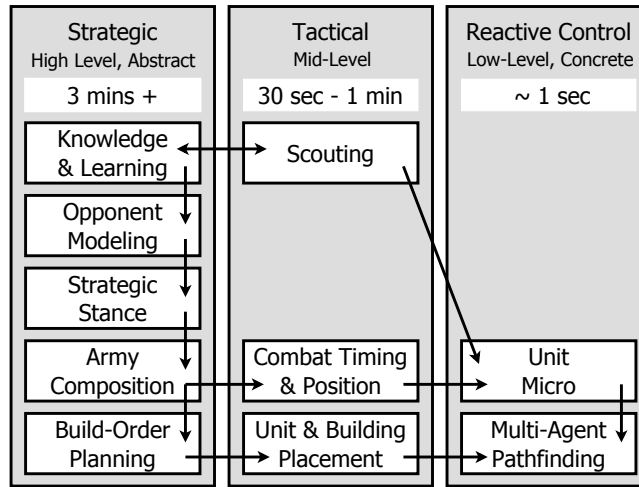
Strategic
High Level, Abstract
3 mins +
Knowledge & Learning
Opponent Modeling
Strategic Stance
Army Composition
Build-Order Planning

Tactical
Mid-Level
30 sec - 1 min
Scouting
Combat Timing & Position
Unit & Building Placement

Reactive Control
Low-Level, Concrete
$\sim$ 1 sec
Unit Micro
Multi-Agent Pathfinding